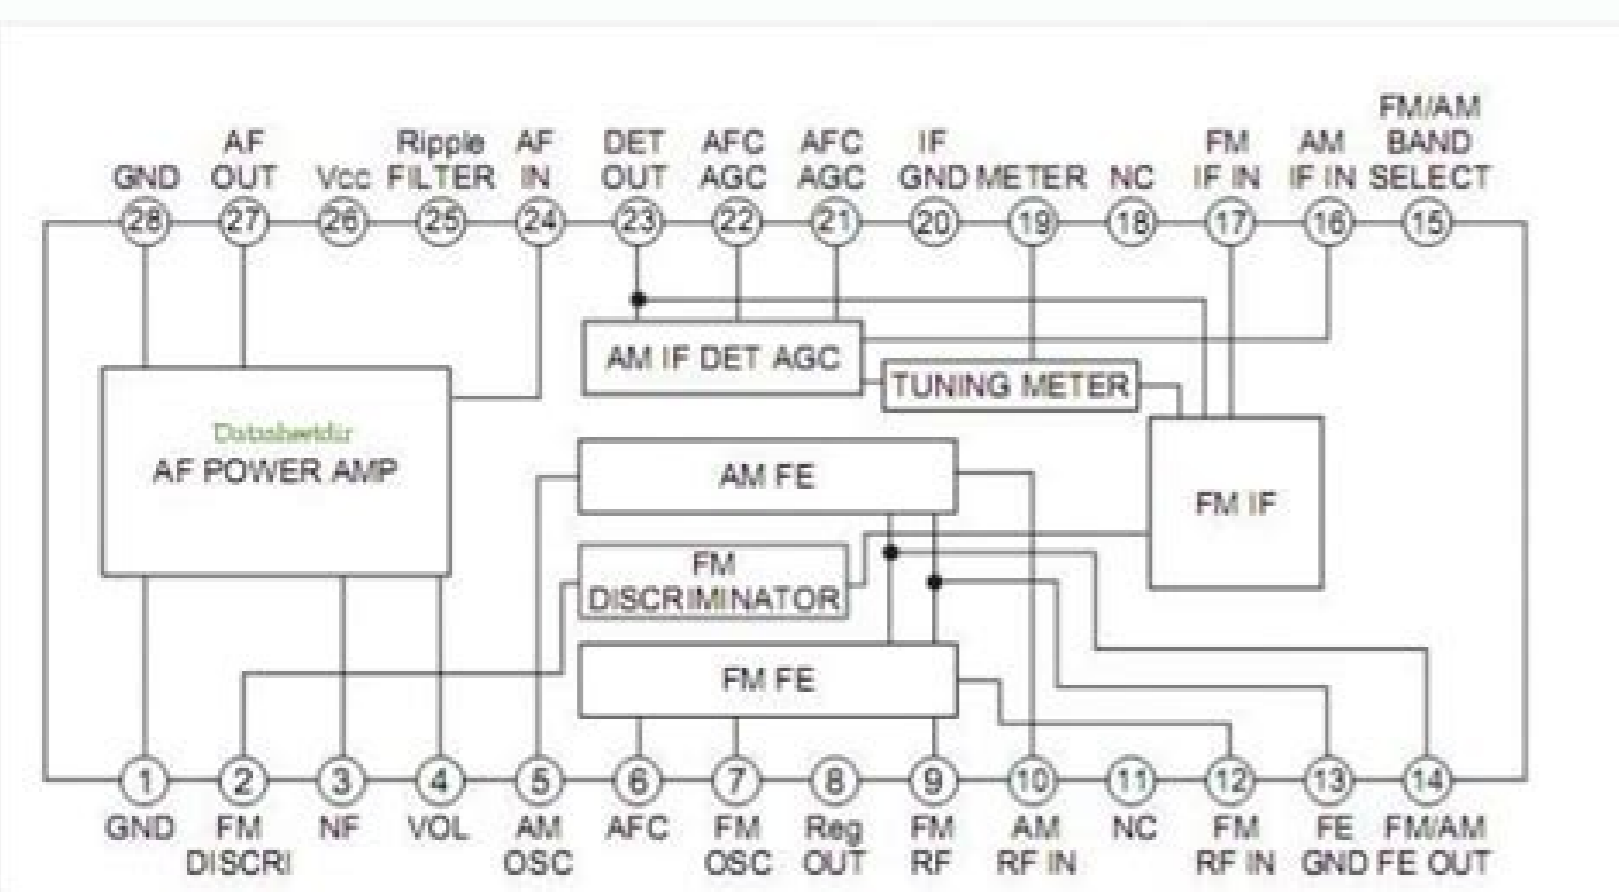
GND 28
AF OUT 27
Vcc 26
Ripple FILTER 25
AF IN 24
DET OUT 23
AFC AGC 22
AFC AGC 21
IF GND 20
METER 19
NC 18
FM IF IN 17
AM IF IN 16
FM/AM BAND SELECT 15

AM IF DET AGC
TUNING METER
Datasheetdir
AF POWER AMP
AM FE
FM IF
FM DISCRIMINATOR
FM FE

1 GND
2 FM DISCRI
3 NF
4 VOL
5 AM OSC
6 AFC
7 FM OSC
8 Reg OUT
9 FM RF
10 AM RF IN
11 NC
12 FM RF IN
13 FE GND
14 FM/AM FE OUT